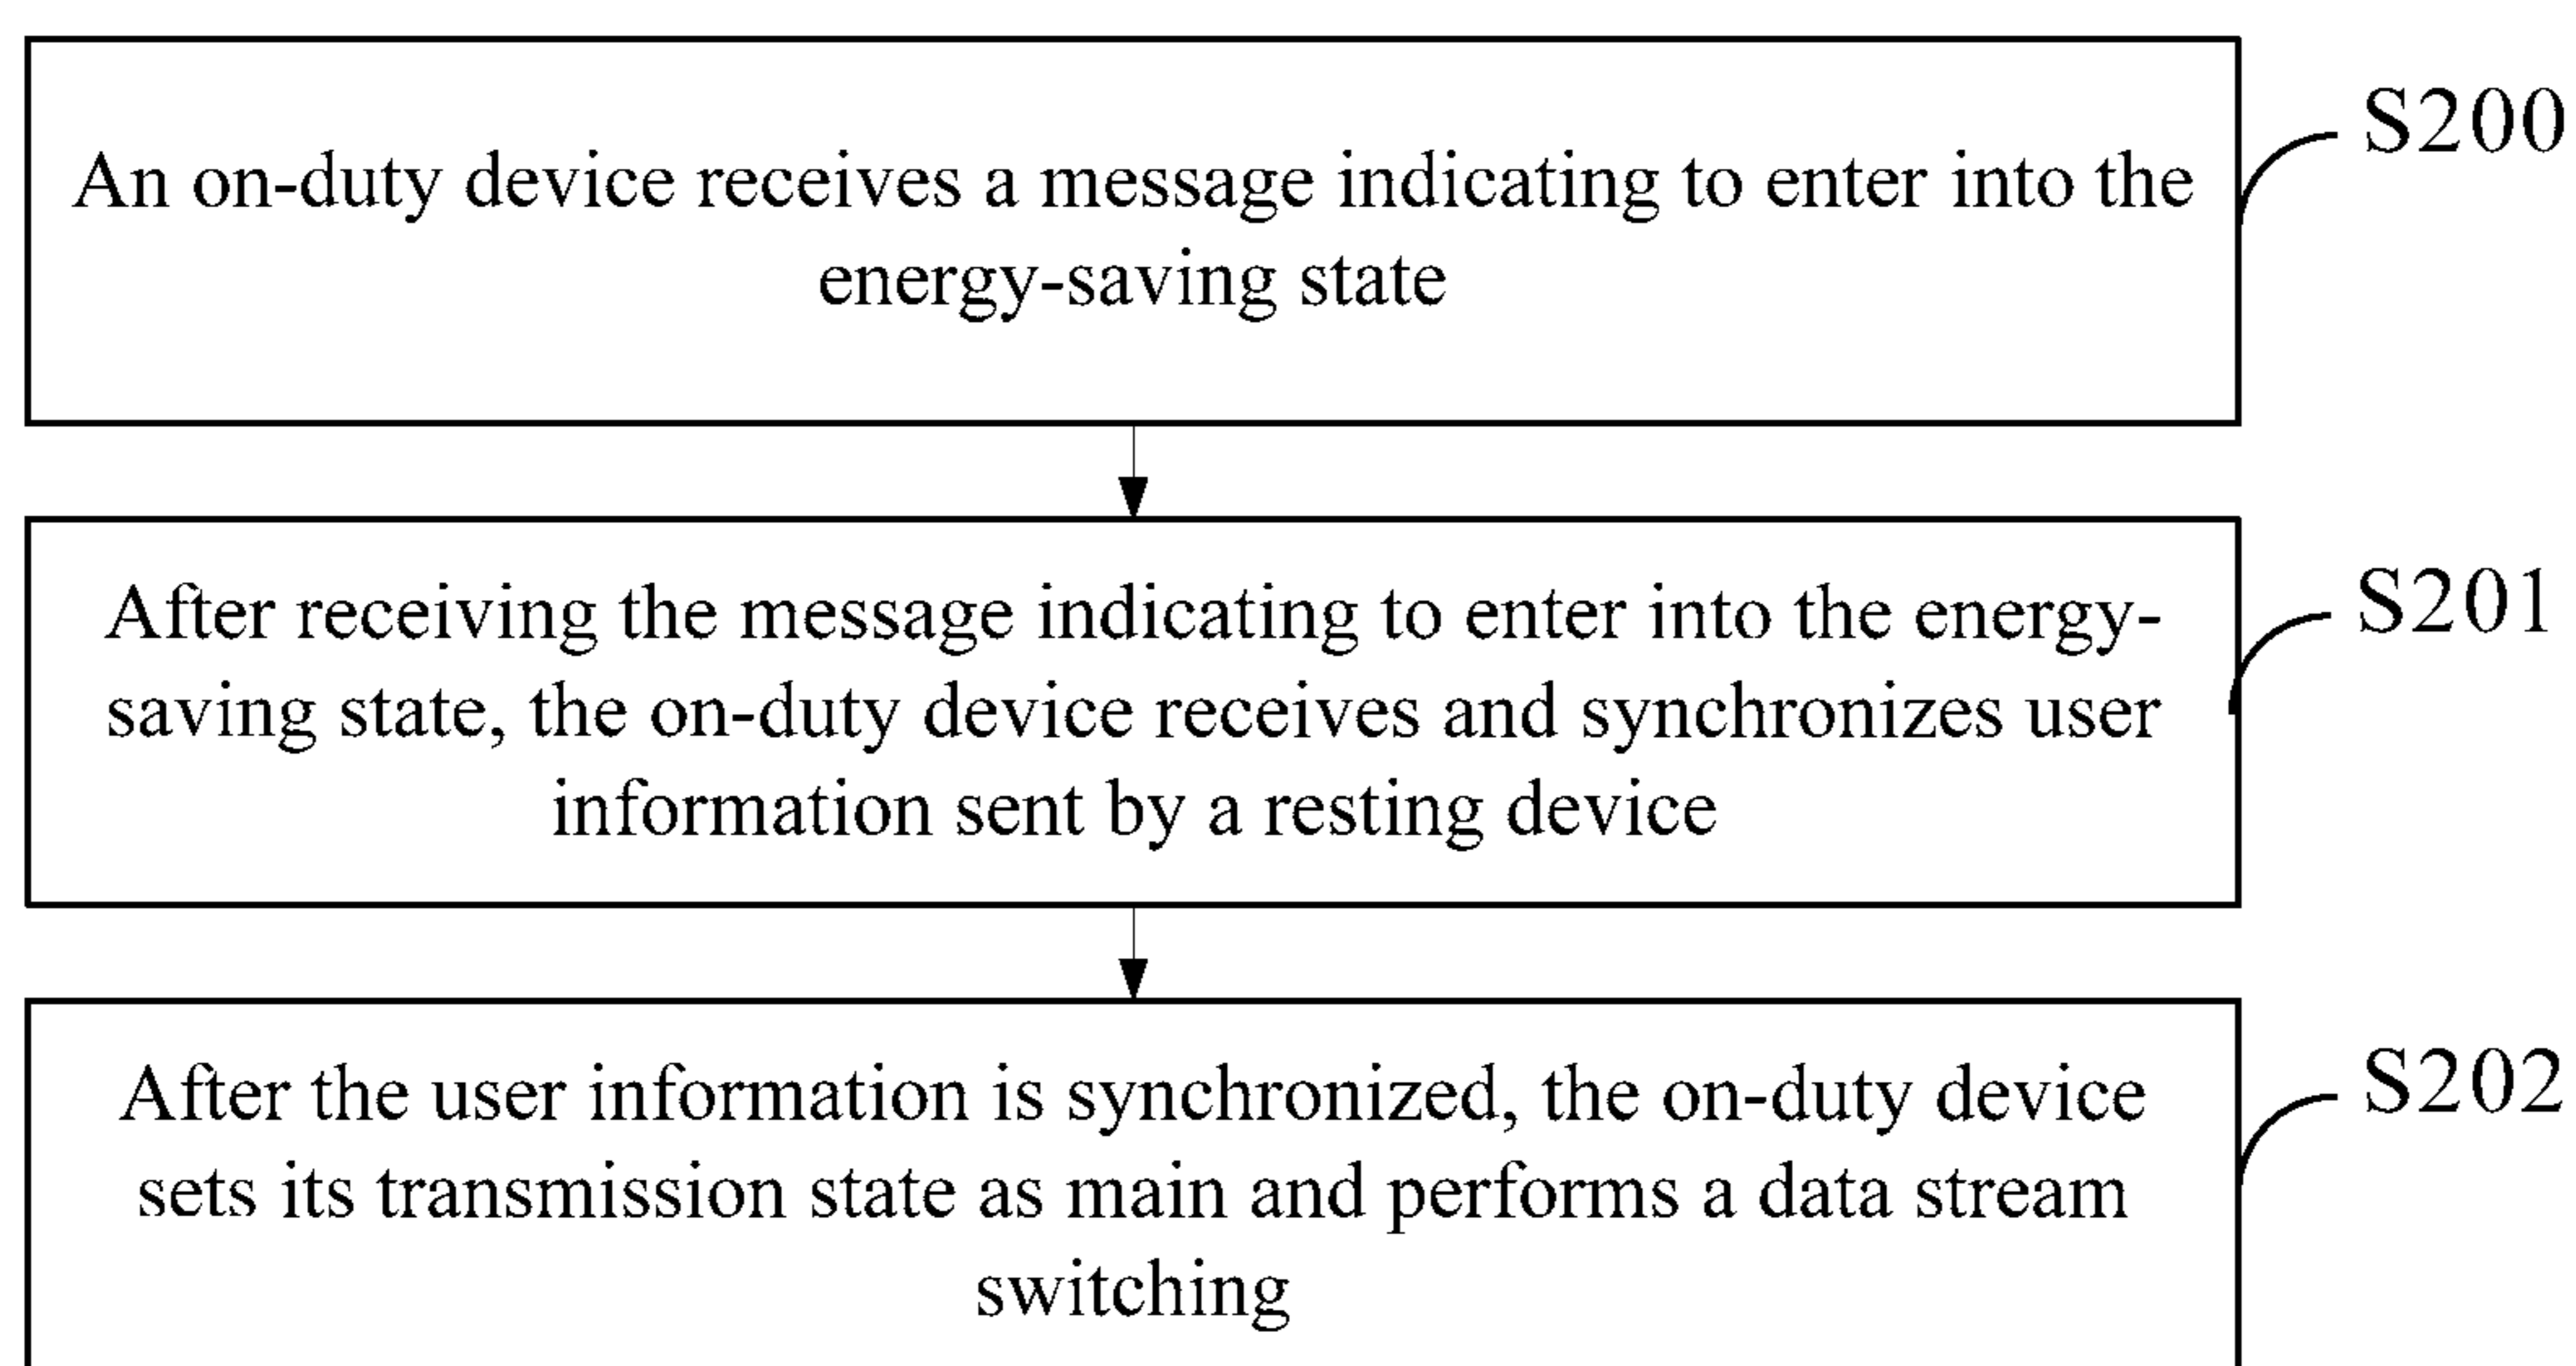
S200

An on-duty device receives a message indicating to enter into the energy-saving state

S201

After receiving the message indicating to enter into the energy-saving state, the on-duty device receives and synchronizes user information sent by a resting device

S202

After the user information is synchronized, the on-duty device sets its transmission state as main and performs a data stream switching